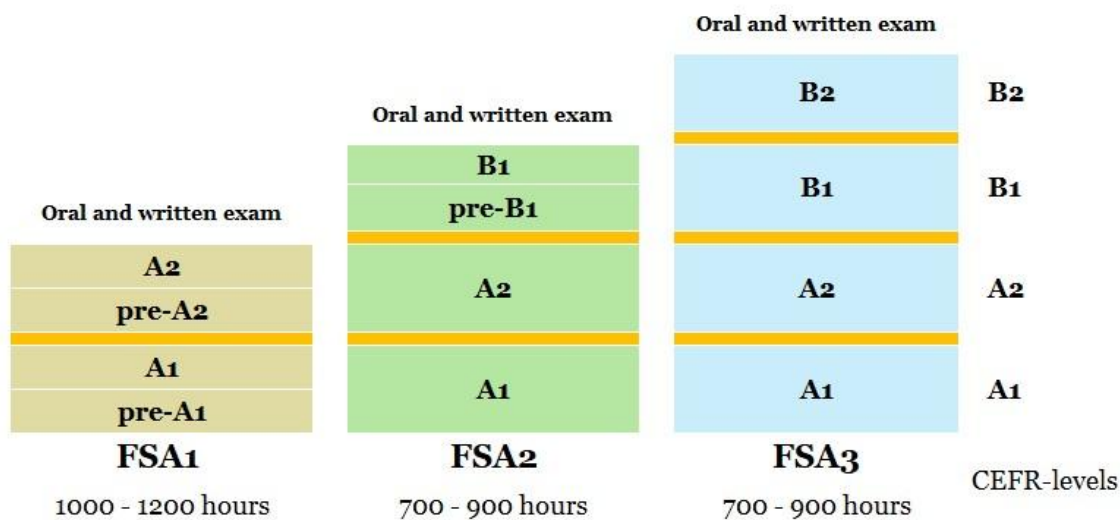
Oral and written exam

A2
pre-A2
A1
pre-A1

FSA1

1000 - 1200 hours

Oral and written exam

B1
pre-B1
A2
A1

FSA2

700 - 900 hours

Oral and written exam

B2
B1
A2
A1

FSA3

700 - 900 hours

B2
B1
A2
A1

CEFR-levels